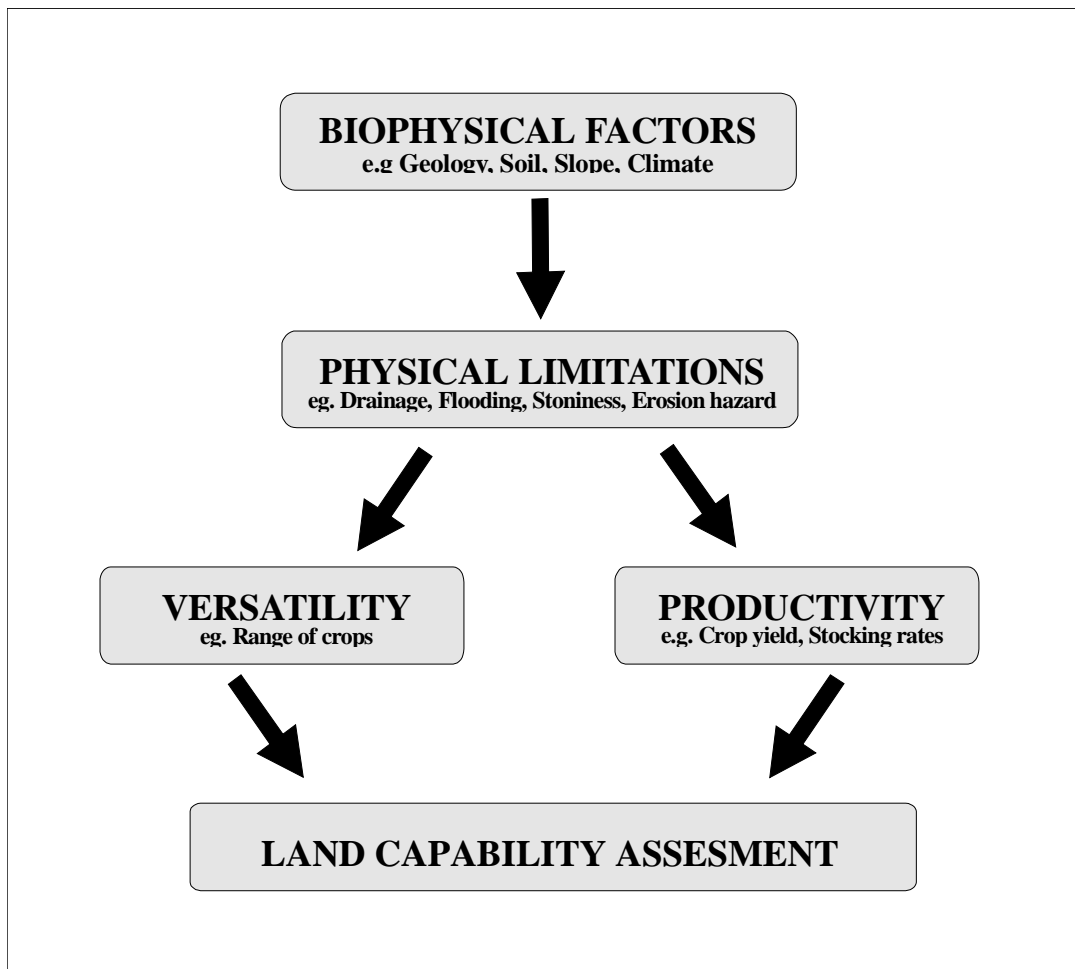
BIOPHYSICAL FACTORS
e.g Geology, Soil, Slope, Climate

PHYSICAL LIMITATIONS
eg. Drainage, Flooding, Stoniness, Erosion hazard

VERSATILITY
eg. Range of crops

PRODUCTIVITY
e.g. Crop yield, Stocking rates

LAND CAPABILITY ASSESMENT